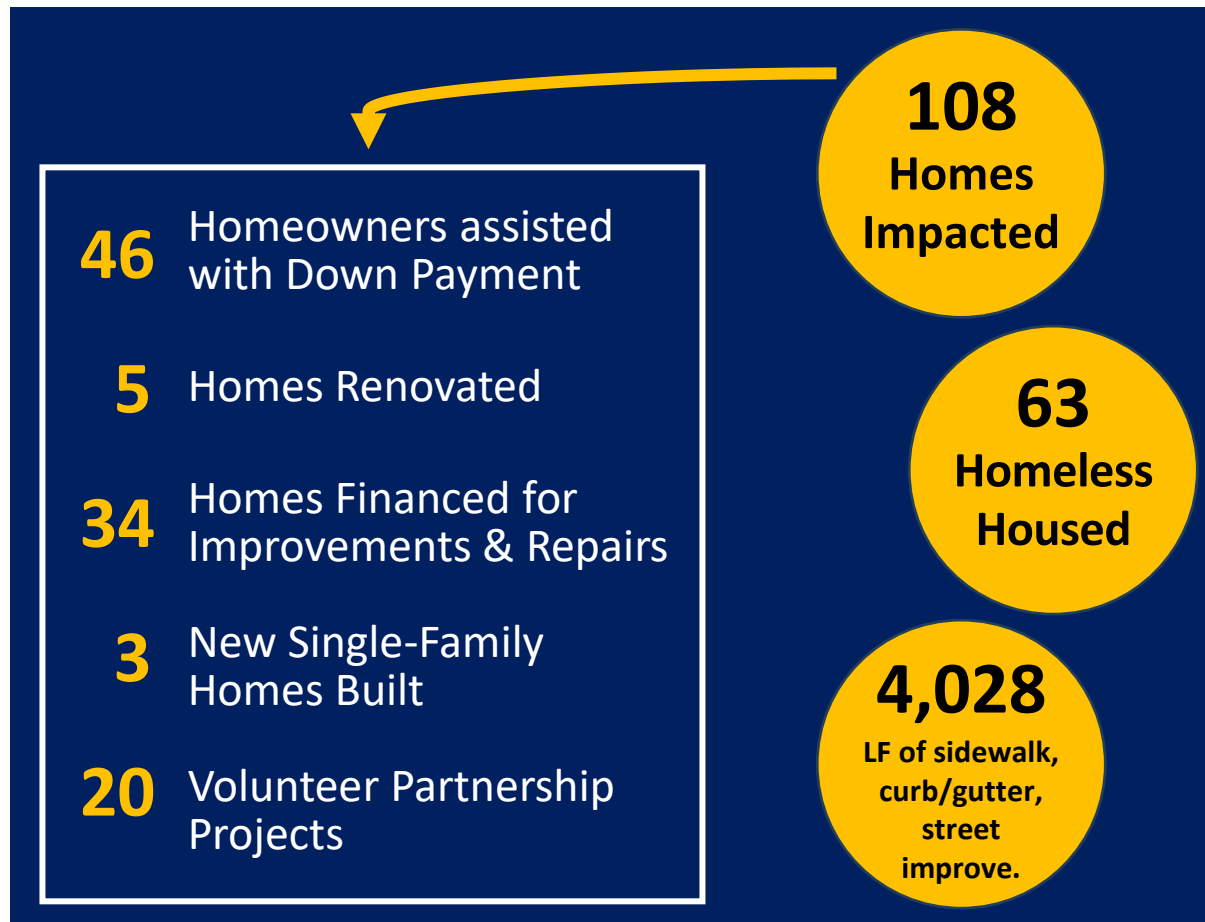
108
Homes Impacted

46 Homeowners assisted with Down Payment

5 Homes Renovated

34 Homes Financed for Improvements & Repairs

3 New Single-Family Homes Built

20 Volunteer Partnership Projects

63
Homeless Housed

4,028
LF of sidewalk, curb/gutter, street improve.